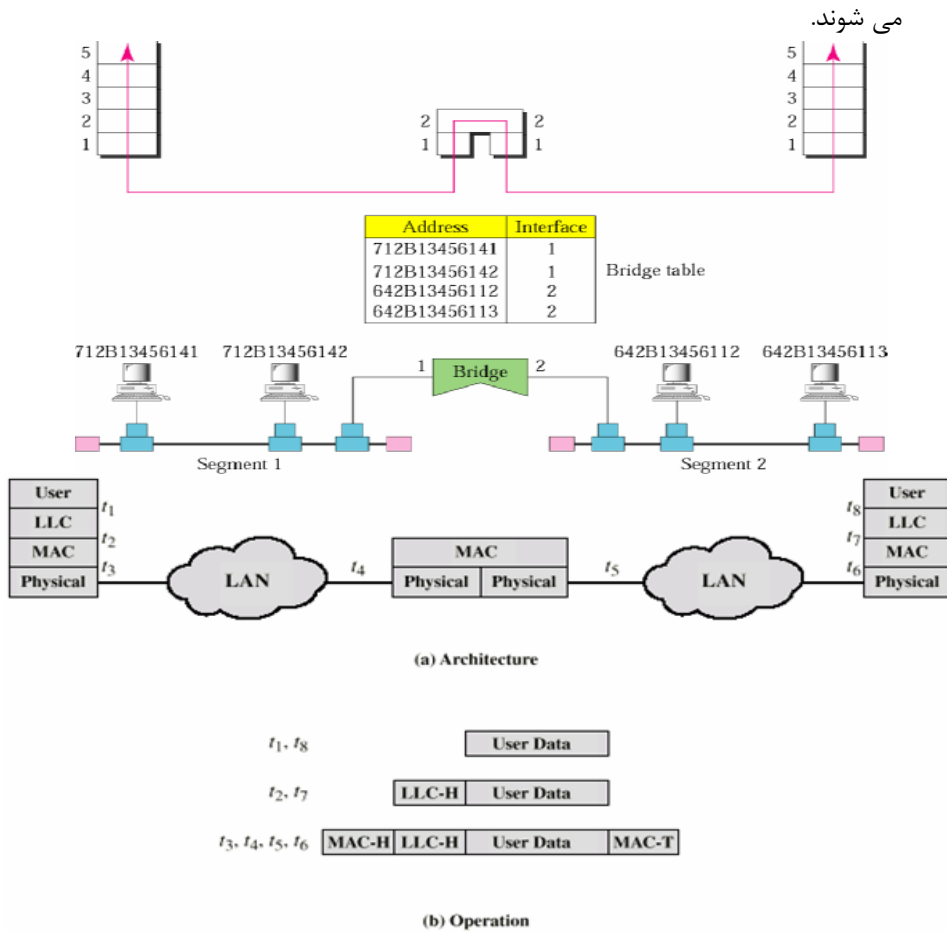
می شوند.

5
4
3
2
1

2
1

2
1

5
4
3
2
1

| Address | Interface |
|---|---|
| 712B13456141 | 1 |
| 712B13456142 | 1 |
| 642B13456112 | 2 |
| 642B13456113 | 2 |

Bridge table

712B13456141 712B13456142

1 Bridge 2

642B13456112 642B13456113

Segment 1

Segment 2

User
LLC
MAC
Physical

$t_1$
$t_2$
$t_3$

LAN

$t_4$

MAC
Physical Physical

$t_5$

LAN

$t_8$
$t_7$
$t_6$

User
LLC
MAC
Physical

(a) Architecture

$t_1, t_8$ User Data

$t_2, t_7$ LLC-H User Data

$t_3, t_4, t_5, t_6$ MAC-H LLC-H User Data MAC-T

(b) Operation